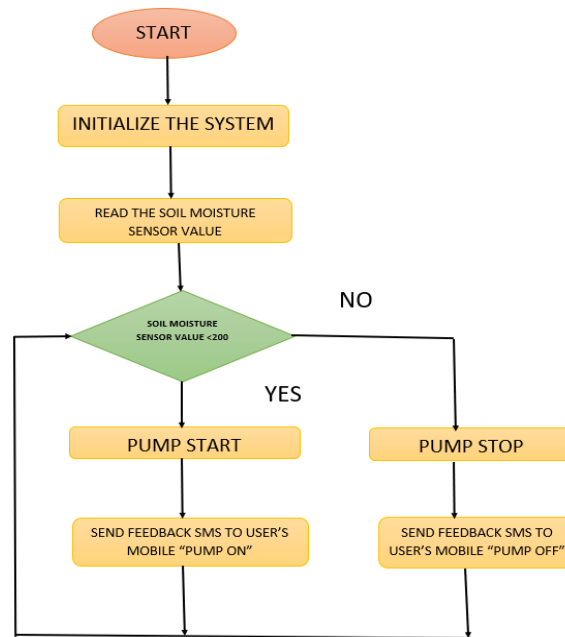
START

INITIALIZE THE SYSTEM

READ THE SOIL MOISTURE SENSOR VALUE

NO

SOIL MOISTURE SENSOR VALUE <200

YES

PUMP START

PUMP STOP

SEND FEEDBACK SMS TO USER'S MOBILE "PUMP ON"

SEND FEEDBACK SMS TO USER'S MOBILE "PUMP OFF"